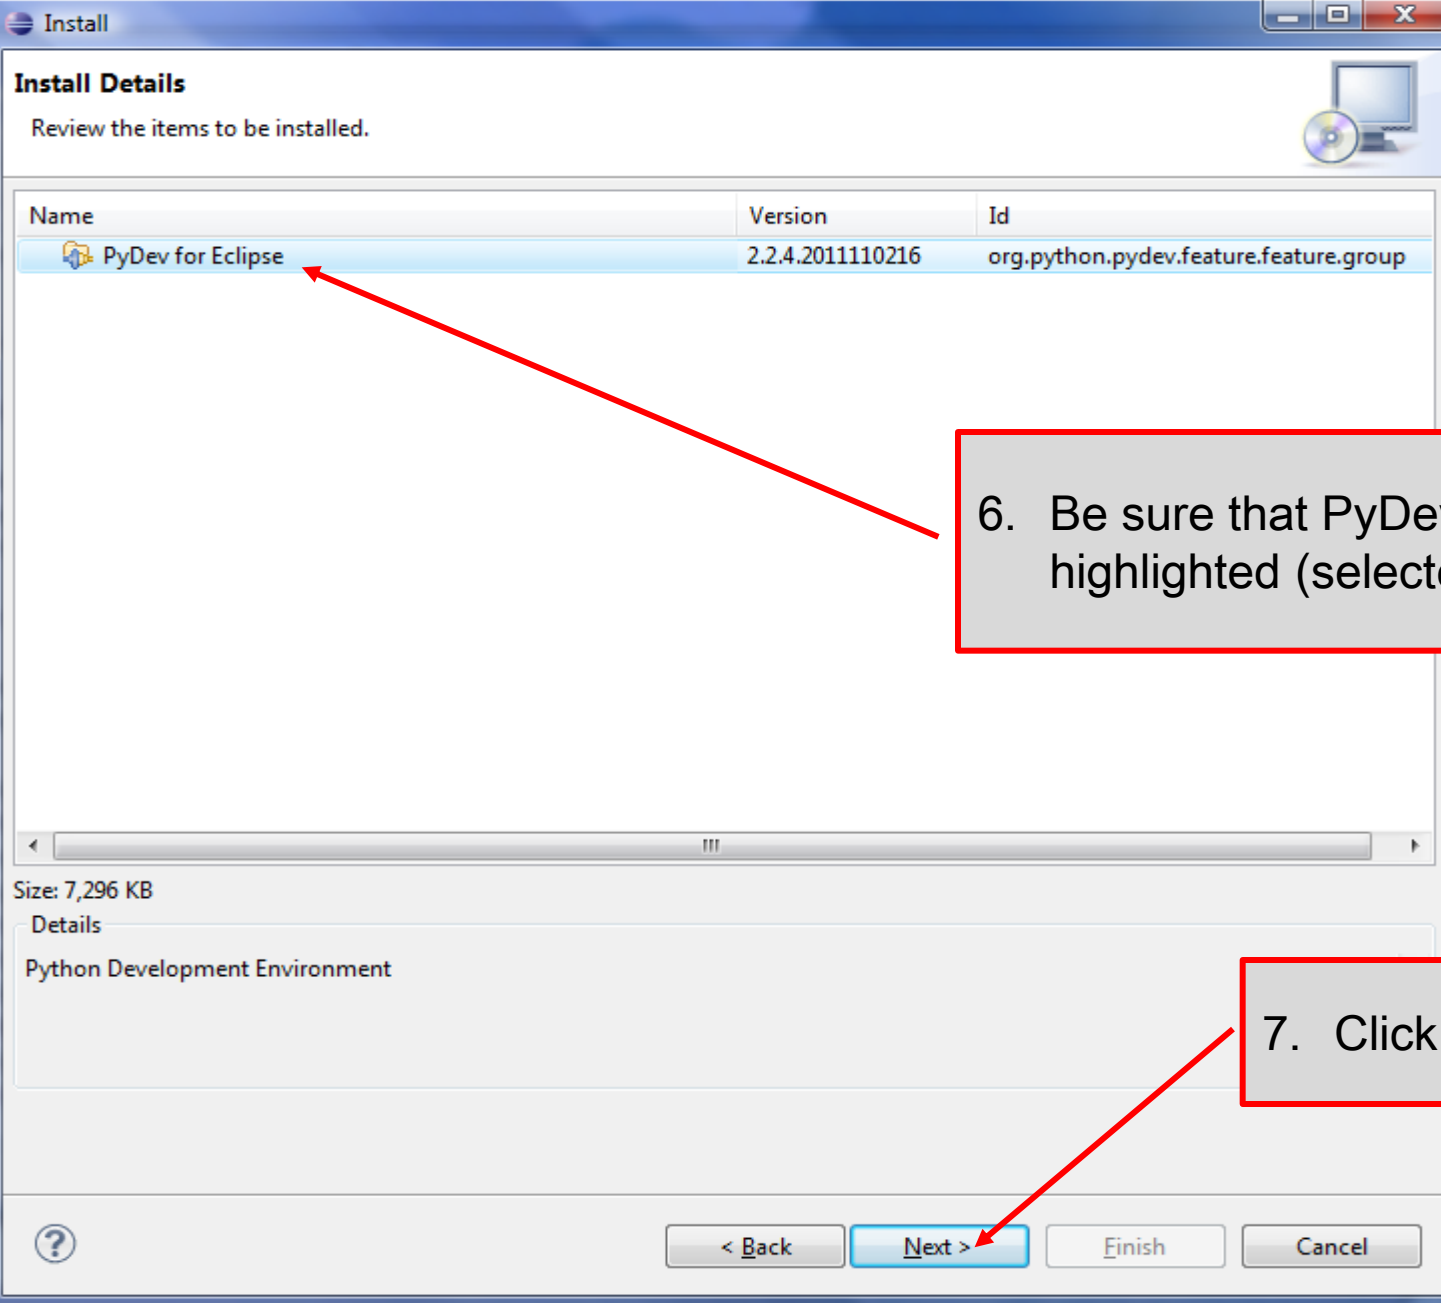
Install

Install Details

Review the items to be installed.

| Name | Version | Id |
|---|---|---|
| PyDev for Eclipse | 2.2.4.2011110216 | org.python.pydev.feature.feature.group |

6. Be sure that PyDe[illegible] highlighted (select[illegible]

Size: 7,296 KB

Details

Python Development Environment

7. Click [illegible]

< Back

Next >

Finish

Cancel